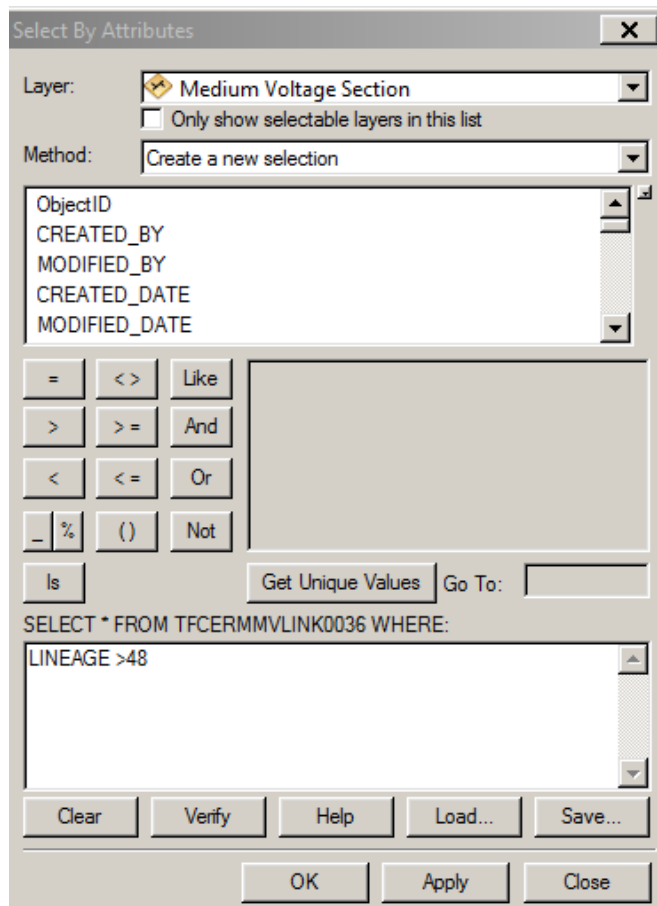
Select By Attributes

Layer: Medium Voltage Section

Only show selectable layers in this list

Method: Create a new selection

ObjectID
CREATED_BY
MODIFIED_BY
CREATED_DATE
MODIFIED_DATE

= <> Like
> >= And
< <= Or
_ % () Not
Is

Get Unique Values Go To:

SELECT * FROM TFCERMMVLINK0036 WHERE:

LINEAGE >48

Clear Verify Help Load... Save...

OK Apply Close